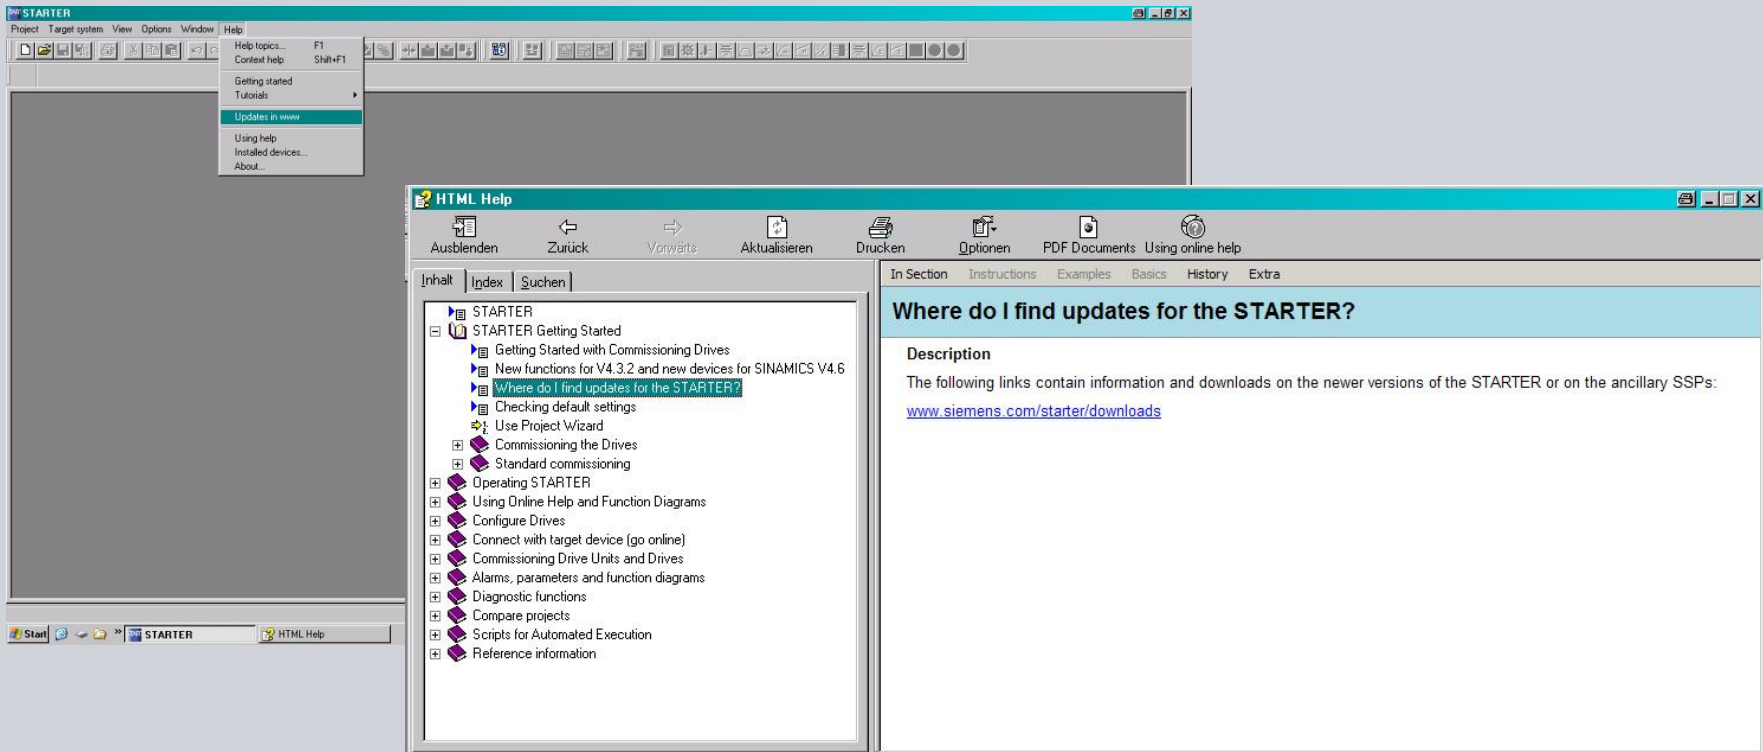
STARTER

Project Target system View Options Window Help

Help topics... F1
Context help Shift+F1
Getting started
Tutorials
Updates in www
Using help
Installed devices...
About...

Start STARTER HTML Help

HTML Help

Ausblenden Zurück Vorwärts Aktualisieren Drucken Optionen PDF Documents Using online help

Inhalt Index Suchen

STARTER
STARTER Getting Started
Getting Started with Commissioning Drives
New functions for V4.3.2 and new devices for SINAMICS V4.6
Where do I find updates for the STARTER?
Checking default settings
Use Project Wizard
Commissioning the Drives
Standard commissioning
Operating STARTER
Using Online Help and Function Diagrams
Configure Drives
Connect with target device (go online)
Commissioning Drive Units and Drives
Alarms, parameters and function diagrams
Diagnostic functions
Compare projects
Scripts for Automated Execution
Reference information

In Section Instructions Examples Basics History Extra

Where do I find updates for the STARTER?

Description

The following links contain information and downloads on the newer versions of the STARTER or on the ancillary SSPs:

www.siemens.com/starter/downloads